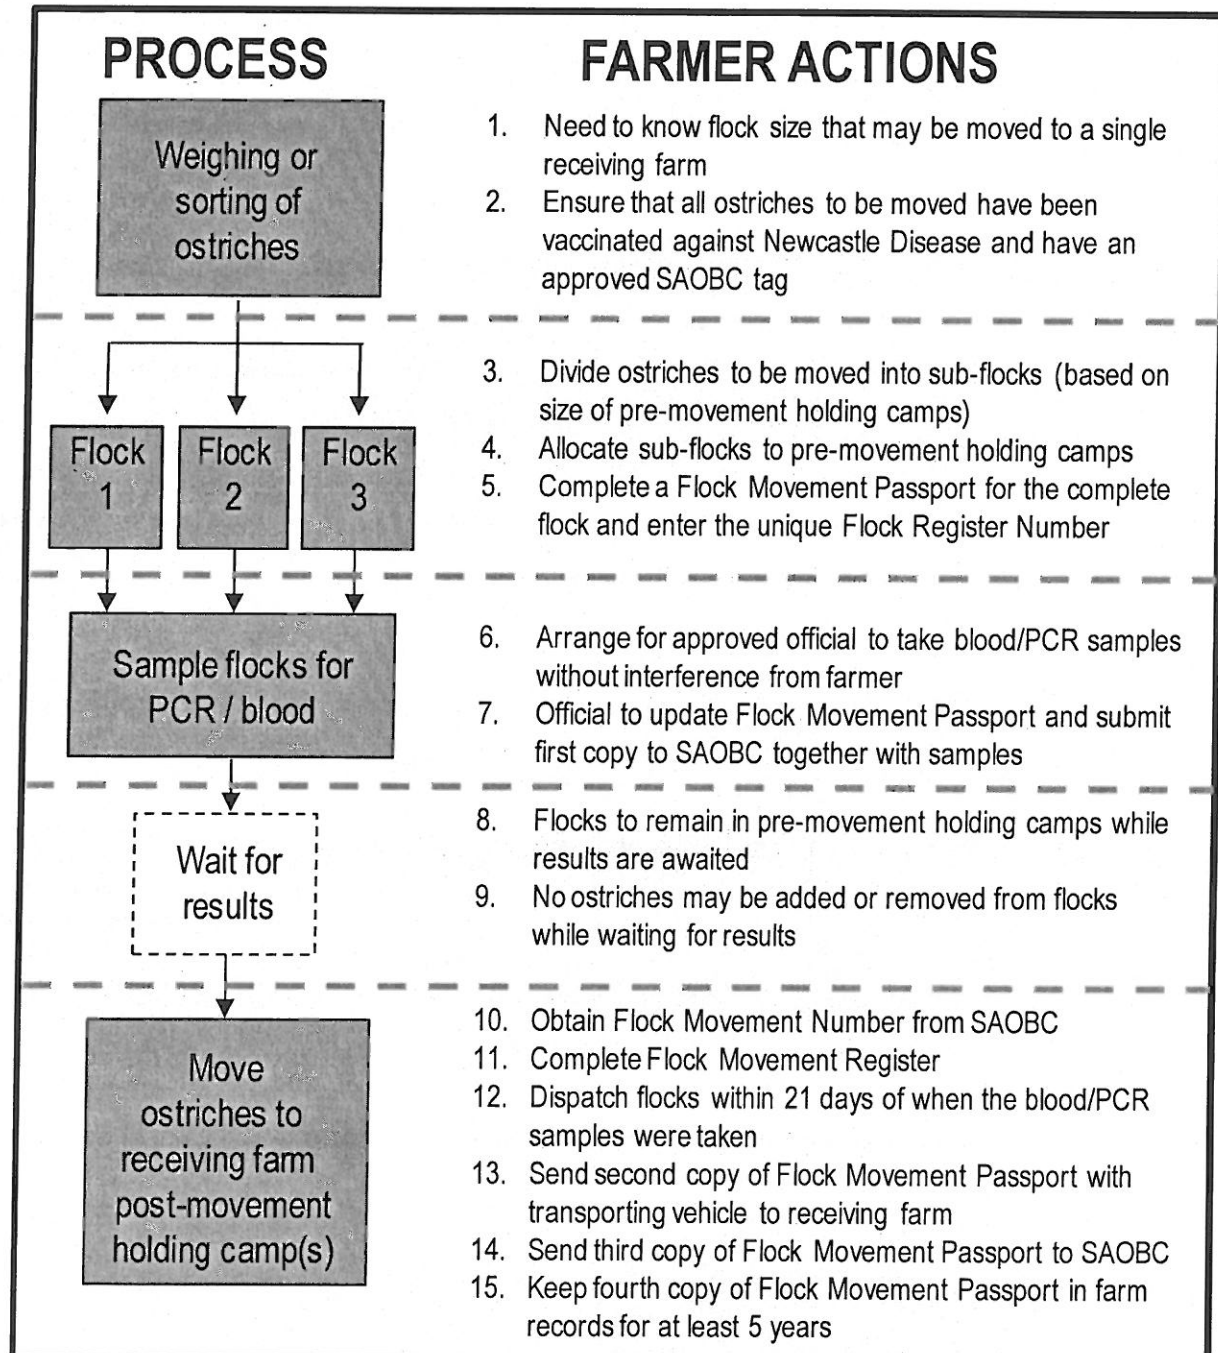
PROCESS

FARMER ACTIONS

Weighing or sorting of ostriches

1. Need to know flock size that may be moved to a single receiving farm
2. Ensure that all ostriches to be moved have been vaccinated against Newcastle Disease and have an approved SAOBC tag

Flock 1

Flock 2

Flock 3

3. Divide ostriches to be moved into sub-flocks (based on size of pre-movement holding camps)
4. Allocate sub-flocks to pre-movement holding camps
5. Complete a Flock Movement Passport for the complete flock and enter the unique Flock Register Number

Sample flocks for PCR / blood

6. Arrange for approved official to take blood/PCR samples without interference from farmer
7. Official to update Flock Movement Passport and submit first copy to SAOBC together with samples

Wait for results

8. Flocks to remain in pre-movement holding camps while results are awaited
9. No ostriches may be added or removed from flocks while waiting for results

Move ostriches to receiving farm post-movement holding camp(s)

10. Obtain Flock Movement Number from SAOBC
11. Complete Flock Movement Register
12. Dispatch flocks within 21 days of when the blood/PCR samples were taken
13. Send second copy of Flock Movement Passport with transporting vehicle to receiving farm
14. Send third copy of Flock Movement Passport to SAOBC
15. Keep fourth copy of Flock Movement Passport in farm records for at least 5 years